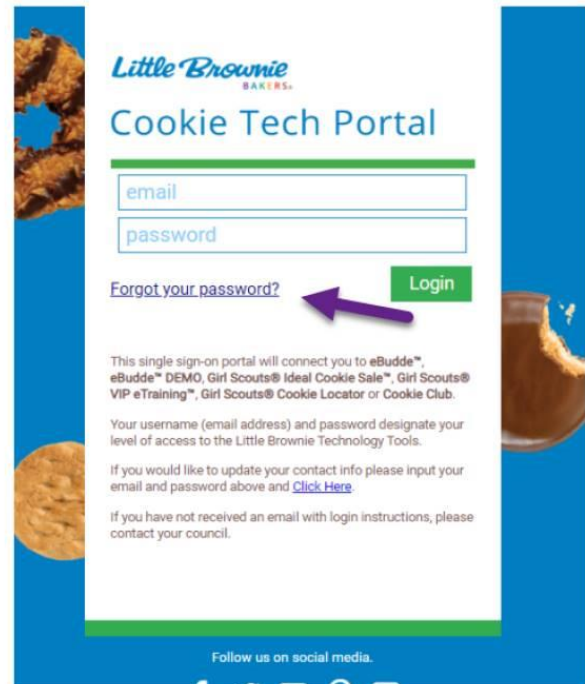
Little Brownie BAKERS®

Cookie Tech Portal

email

password

Forgot your password?

Login

This single sign-on portal will connect you to eBudde™, eBudde™ DEMO, Girl Scouts® Ideal Cookie Sale™, Girl Scouts® VIP eTraining™, Girl Scouts® Cookie Locator or Cookie Club.

Your username (email address) and password designate your level of access to the Little Brownie Technology Tools.

If you would like to update your contact info please input your email and password above and Click Here.

If you have not received an email with login instructions, please contact your council.

Follow us on social media.